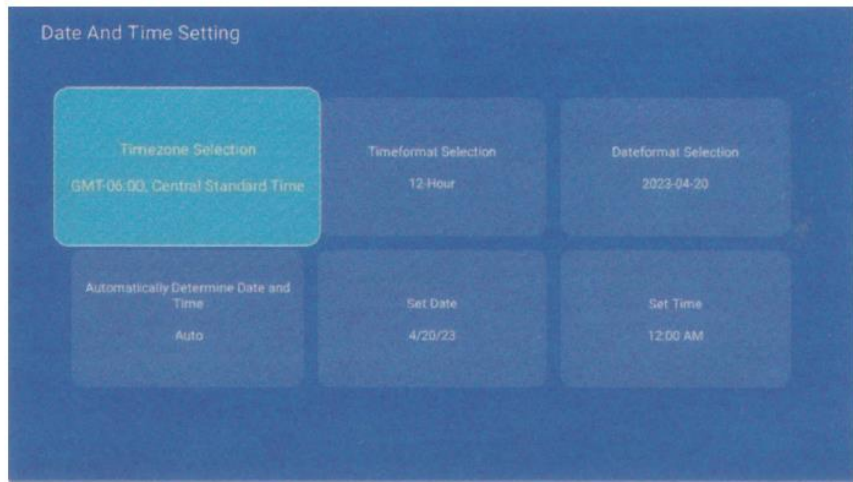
Date And Time Setting

Timezone Selection

GMT-06:00, Central Standard Time

Timeformat Selection

12-Hour

Dateformat Selection

2023-04-20

Automatically Determine Date and Time

Auto

Set Date

4/20/23

Set Time

12:00 AM